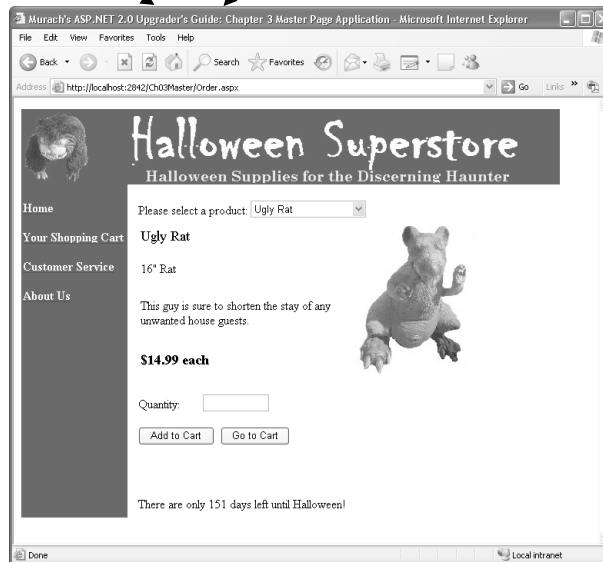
Murach's ASP.NET 2.0 Upgrader's Guide: Chapter 3 Master Page Application - Microsoft Internet Explorer

File Edit View Favorites Tools Help

Back Search Favorites

Address http://localhost:2842/Ch03Master/Order.aspx

Go Links

Halloween Superstore

Halloween Supplies for the Discerning Haunter

Home

Your Shopping Cart

Customer Service

About Us

Please select a product: Ugly Rat

Ugly Rat

16" Rat

This guy is sure to shorten the stay of any unwanted house guests.

$14.99 each

Quantity:

Add to Cart Go to Cart

There are only 151 days left until Halloween!

Done

Local intranet